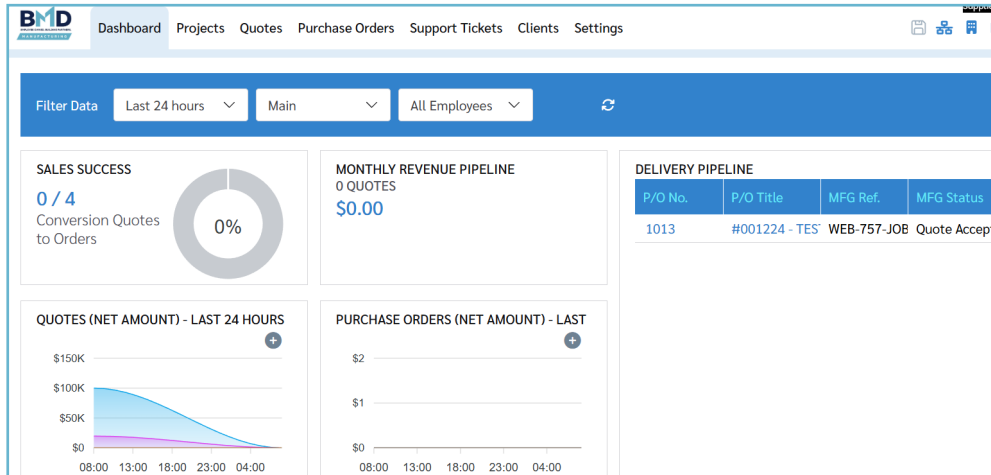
BMD
MANUFACTURING

Dashboard Projects Quotes Purchase Orders Support Tickets Clients Settings

Filter Data Last 24 hours Main All Employees

SALES SUCCESS
0 / 4
Conversion Quotes to Orders
0%

MONTHLY REVENUE PIPELINE
0 QUOTES
$0.00

DELIVERY PIPELINE

| P/O No. | P/O Title | MFG Ref. | MFG Status |
|---|---|---|---|
| 1013 | #001224 - TES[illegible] | WEB-757-JOB | Quote Accept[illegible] |

QUOTES (NET AMOUNT) - LAST 24 HOURS
$150K
$100K
$50K
$0
08:00 13:00 18:00 23:00 04:00

PURCHASE ORDERS (NET AMOUNT) - LAST
$2
$1
$0
08:00 13:00 18:00 23:00 04:00